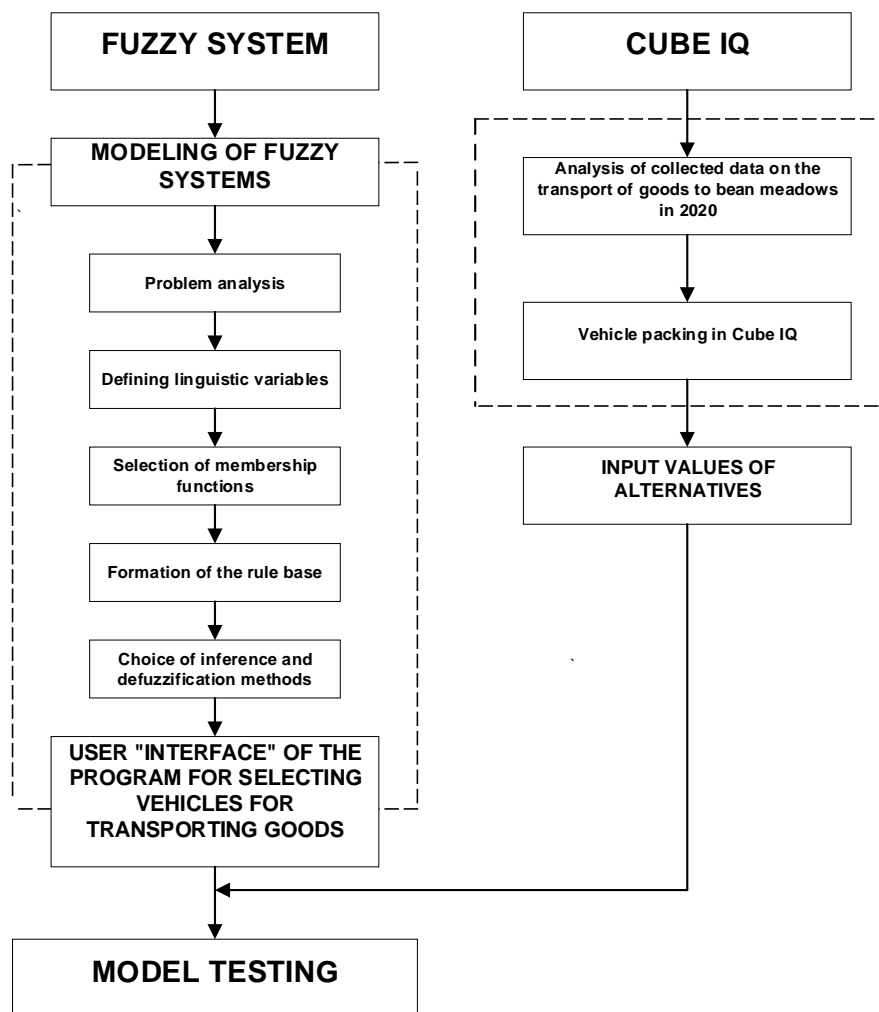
FUZZY SYSTEM

MODELING OF FUZZY SYSTEMS

Problem analysis

Defining linguistic variables

Selection of membership functions

Formation of the rule base

Choice of inference and defuzzification methods

USER "INTERFACE" OF THE PROGRAM FOR SELECTING VEHICLES FOR TRANSPORTING GOODS

CUBE IQ

Analysis of collected data on the transport of goods to bean meadows in 2020

Vehicle packing in Cube IQ

INPUT VALUES OF ALTERNATIVES

MODEL TESTING